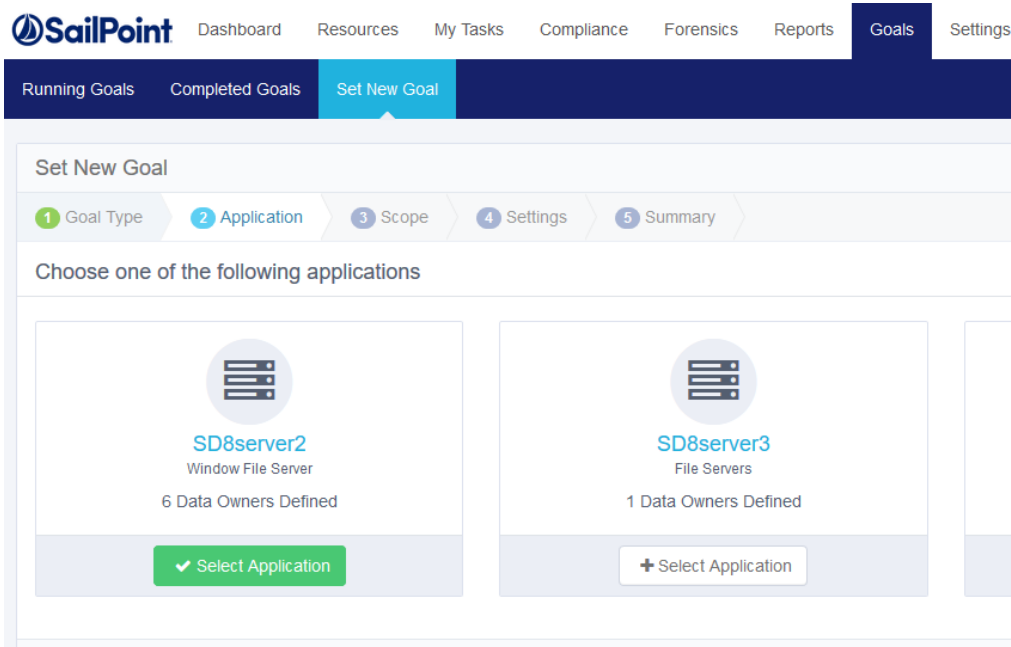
SailPoint Dashboard Resources My Tasks Compliance Forensics Reports Goals Settings

Running Goals Completed Goals Set New Goal

Set New Goal

1 Goal Type 2 Application 3 Scope 4 Settings 5 Summary

Choose one of the following applications

SD8server2
Window File Server
6 Data Owners Defined

Select Application

SD8server3
File Servers
1 Data Owners Defined

Select Application